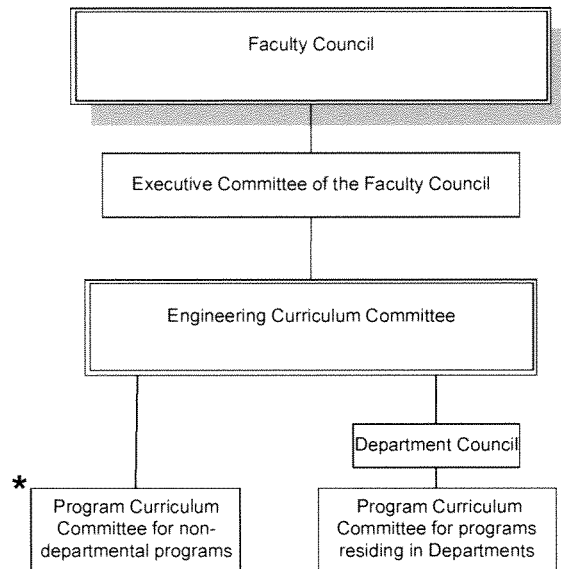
Faculty Council

Executive Committee of the Faculty Council

Engineering Curriculum Committee

Department Council

*

Program Curriculum Committee for non-departmental programs

Program Curriculum Committee for programs residing in Departments